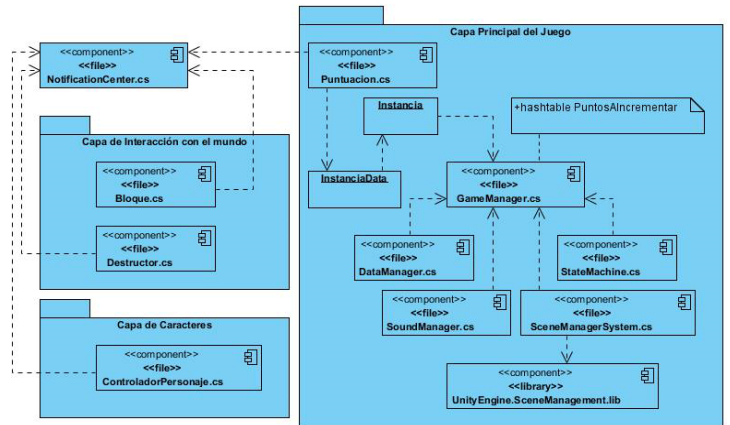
<<component>>
<<file>>
NotificationCenter.cs

Capa de Interacción con el mundo

<<component>>
<<file>>
Bloque.cs

<<component>>
<<file>>
Destructor.cs

Capa de Caracteres

<<component>>
<<file>>
ControladorPersonaje.cs

Capa Principal del Juego

<<component>>
<<file>>
Puntuacion.cs

Instancia

+hashtable PuntosAIncrementar

InstanciaData

<<component>>
<<file>>
GameManager.cs

<<component>>
<<file>>
DataManager.cs

<<component>>
<<file>>
StateMachine.cs

<<component>>
<<file>>
SoundManager.cs

<<component>>
<<file>>
SceneManagerSystem.cs

<<component>>
<<library>>
UnityEngine.SceneManagement.lib